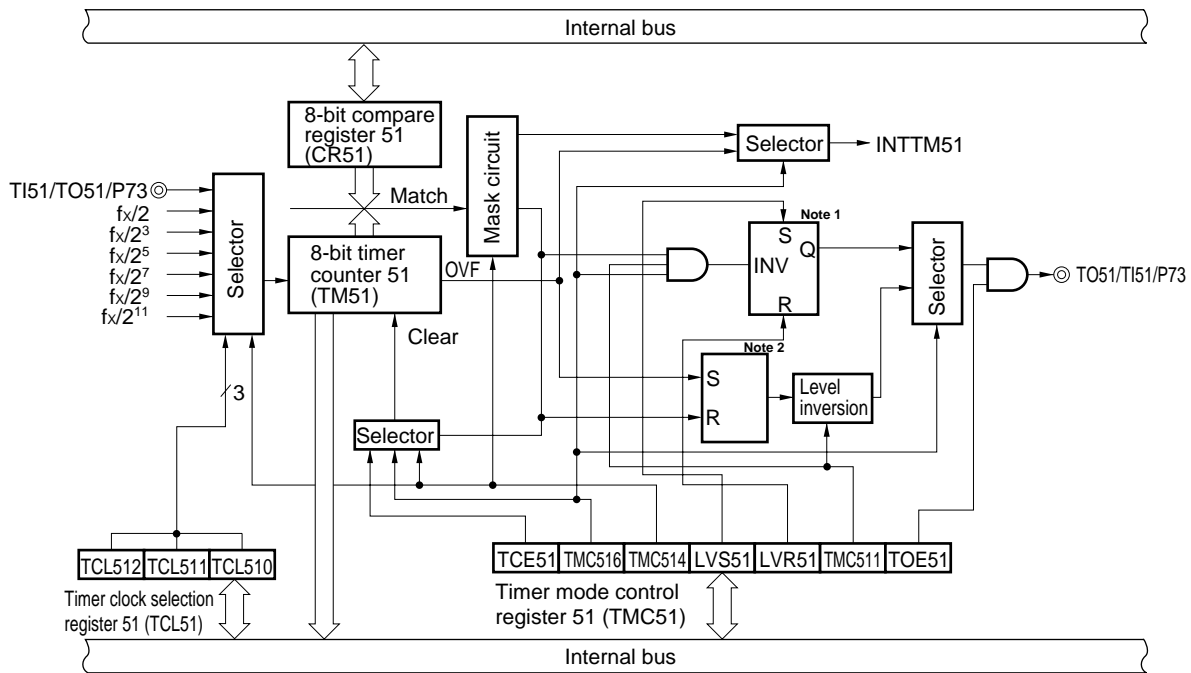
Internal bus

8-bit compare register 51 (CR51)

Mask circuit

Selector

INTTM51

TI51/TO51/P73

$f_X/2$
$f_X/2^3$
$f_X/2^5$
$f_X/2^7$
$f_X/2^9$
$f_X/2^{11}$

Selector

Match

8-bit timer counter 51 (TM51)

OVF

Note 1

S

Q

INV

R

Selector

TO51/TI51/P73

Clear

Note 2

S

R

Level inversion

3

Selector

| TCL512 | TCL511 | TCL510 |
|---|---|---|

Timer clock selection register 51 (TCL51)

| TCE51 | TMC516 | TMC514 | LVS51 | LVR51 | TMC511 | TOE51 |
|---|---|---|---|---|---|---|

Timer mode control register 51 (TMC51)

Internal bus